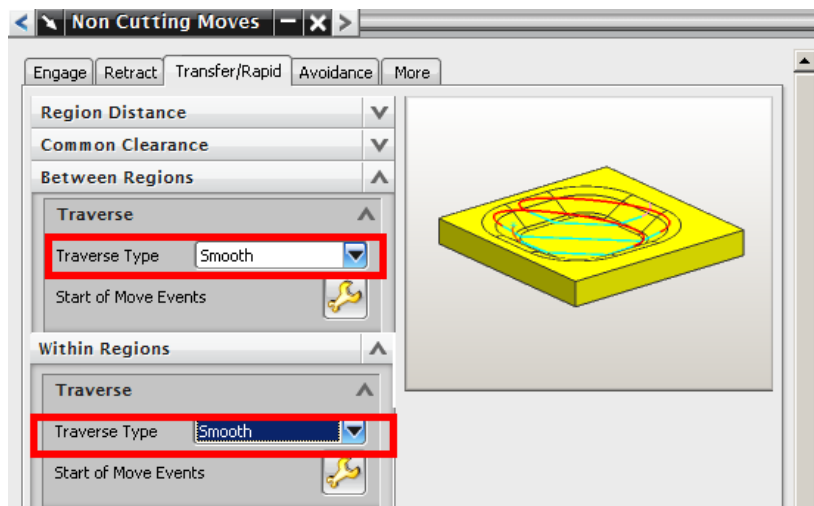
Non Cutting Moves

Engage | Retract | Transfer/Rapid | Avoidance | More

Region Distance

Common Clearance

Between Regions

Traverse

Traverse Type Smooth

Start of Move Events

Within Regions

Traverse

Traverse Type Smooth

Start of Move Events